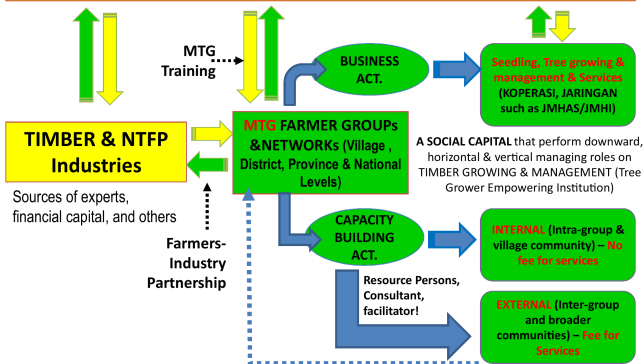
MTG Training

BUSINESS ACT.

Seedling, Tree growing & management & Services (KOPERASI, JARINGAN such as JMHAS/JMHI)

TIMBER & NTFP Industries

MTG FARMER GROUPs &NETWORKs (Village , District, Province & National Levels)

A SOCIAL CAPITAL that perform downward, horizontal & vertical managing roles on TIMBER GROWING & MANAGEMENT (Tree Grower Empowering Institution)

Sources of experts, financial capital, and others

Farmers-Industry Partnership

CAPACITY BUILDING ACT.

INTERNAL (Intra-group & village community) – No fee for services

Resource Persons, Consultant, facilitator!

EXTERNAL (Inter-group and broader communities) – Fee for Services